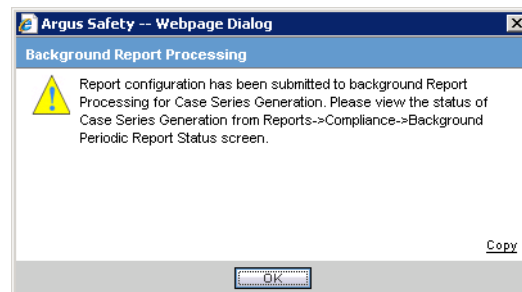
Argus Safety -- Webpage Dialog

Background Report Processing

Report configuration has been submitted to background Report Processing for Case Series Generation. Please view the status of Case Series Generation from Reports->Compliance->Background Periodic Report Status screen.

Copy

OK